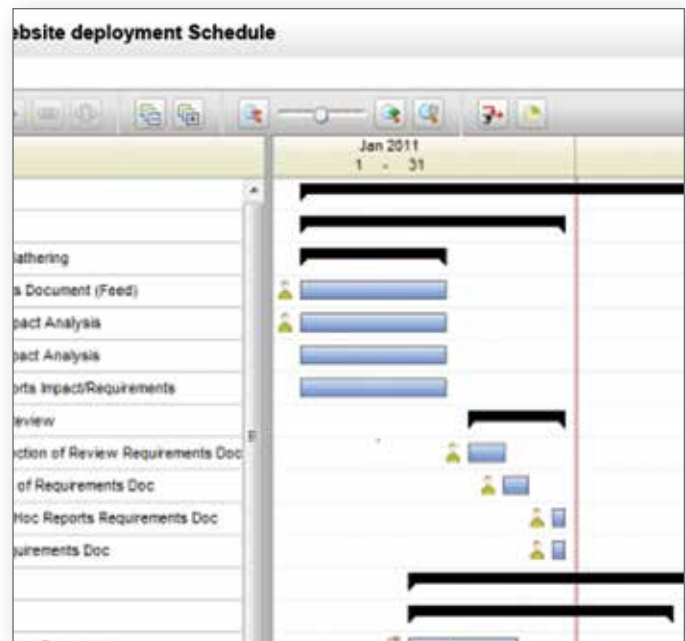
ebsite deployment Schedule

Jan 2011
1 - 31

Gathering
s Document (Feed)
pact Analysis
pact Analysis
orts Impact/Requirements
Review
ction of Review Requirements Doc
of Requirements Doc
Hoc Reports Requirements Doc
quirements Doc